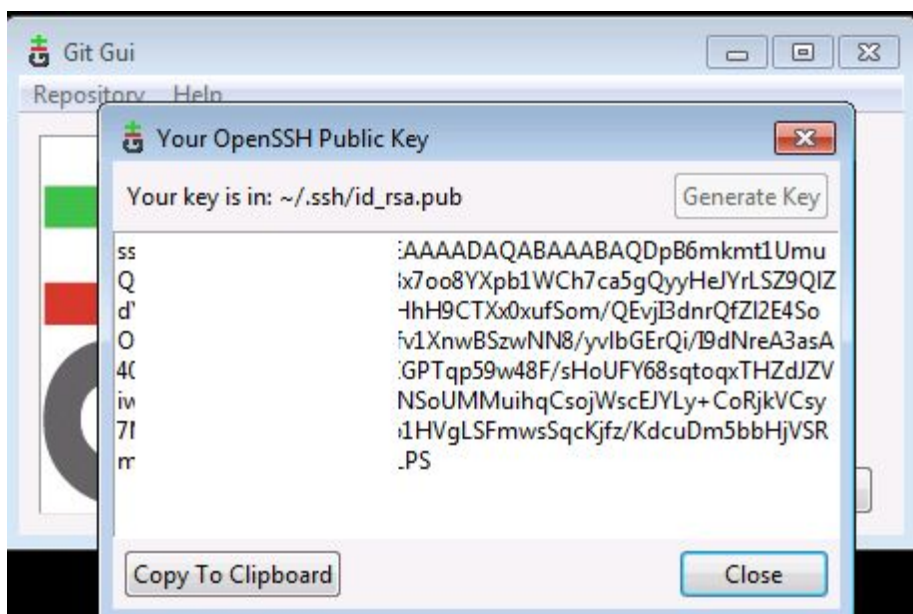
Git Gui

Repository Help

Your OpenSSH Public Key

Your key is in: ~/.ssh/id_rsa.pub

Generate Key

ss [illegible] AAAADAQABAAABAQDpB6mkmt1Umu
Q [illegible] x7oo8YXpb1WCh7ca5gQyyHeJYrLSZ9QIZ
d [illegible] HhH9CTXx0xufSom/QEvjI3dnrQfZI2E4So
O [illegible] v1XnwBSzwNN8/yvIbGErQi/I9dNreA3asA
4 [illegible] GPTqp59w48F/sHoUFY68sqtoqxTHZdJZV
iv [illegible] NSoUMMuihqCsojWscEJYLy+CoRjkVCsy
7 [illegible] 1HVgLSFmwsSqcKjfz/KdcuDm5bbHjVSR
m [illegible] PS

Copy To Clipboard

Close